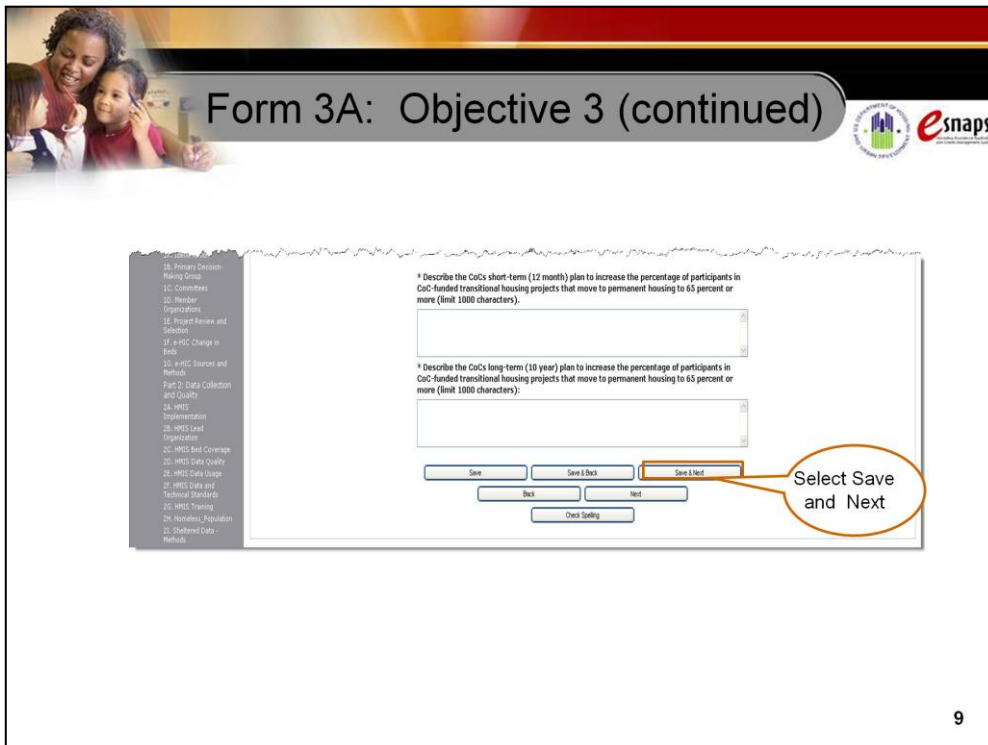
Form 3A: Objective 3 (continued)

esnaps

1B. Primary Decision-Making Group
1C. Committees
1D. Member Organizations
1E. Project Review and Selection
1F. e-HIC Change in Beds
1G. e-HIC Sources and Methods
Part 2: Data Collection and Quality
2A. HMIS Implementation
2B. HMIS Lead Organization
2C. HMIS Bed Coverage
2D. HMIS Data Quality
2E. HMIS Data Usage
2F. HMIS Data and Technical Standards
2G. HMIS Training
2H. Homeless_Population
2I. Sheltered Data - Methods

* Describe the CoCs short-term (12 month) plan to increase the percentage of participants in CoC-funded transitional housing projects that move to permanent housing to 65 percent or more (limit 1000 characters).

* Describe the CoCs long-term (10 year) plan to increase the percentage of participants in CoC-funded transitional housing projects that move to permanent housing to 65 percent or more (limit 1000 characters):

Save
Save & Back
Save & Next
Back
Next
Check Spelling

Select Save and Next

9